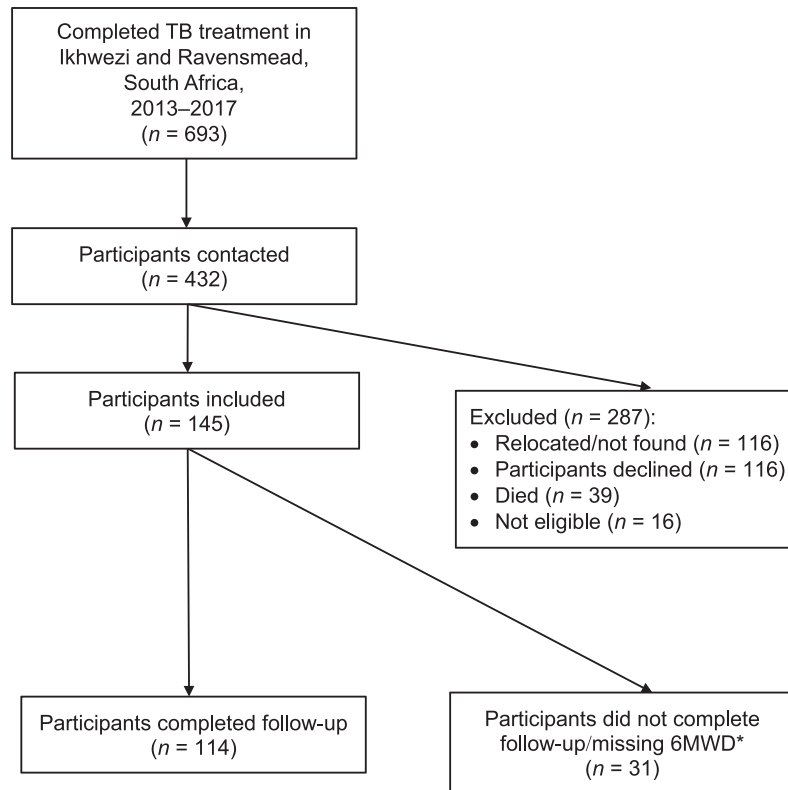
Completed TB treatment in Ikhwezi and Ravensmead, South Africa, 2013–2017 ($n$ = 693)

Participants contacted ($n$ = 432)

Participants included ($n$ = 145)

Excluded ($n$ = 287):
• Relocated/not found ($n$ = 116)
• Participants declined ($n$ = 116)
• Died ($n$ = 39)
• Not eligible ($n$ = 16)

Participants completed follow-up ($n$ = 114)

Participants did not complete follow-up/missing 6MWD* ($n$ = 31)